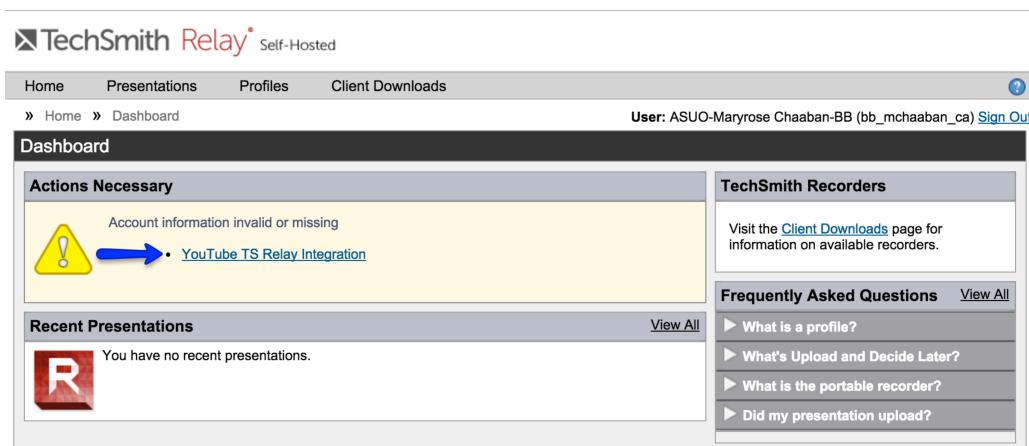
TechSmith Relay Self-Hosted

Home Presentations Profiles Client Downloads

» Home » Dashboard

User: ASUO-Maryrose Chaaban-BB (bb_mchaaban_ca) Sign Out

Dashboard

Actions Necessary

Account information invalid or missing

• YouTube TS Relay Integration

Recent Presentations

View All

You have no recent presentations.

TechSmith Recorders

Visit the Client Downloads page for information on available recorders.

Frequently Asked Questions

View All

What is a profile?

What's Upload and Decide Later?

What is the portable recorder?

Did my presentation upload?